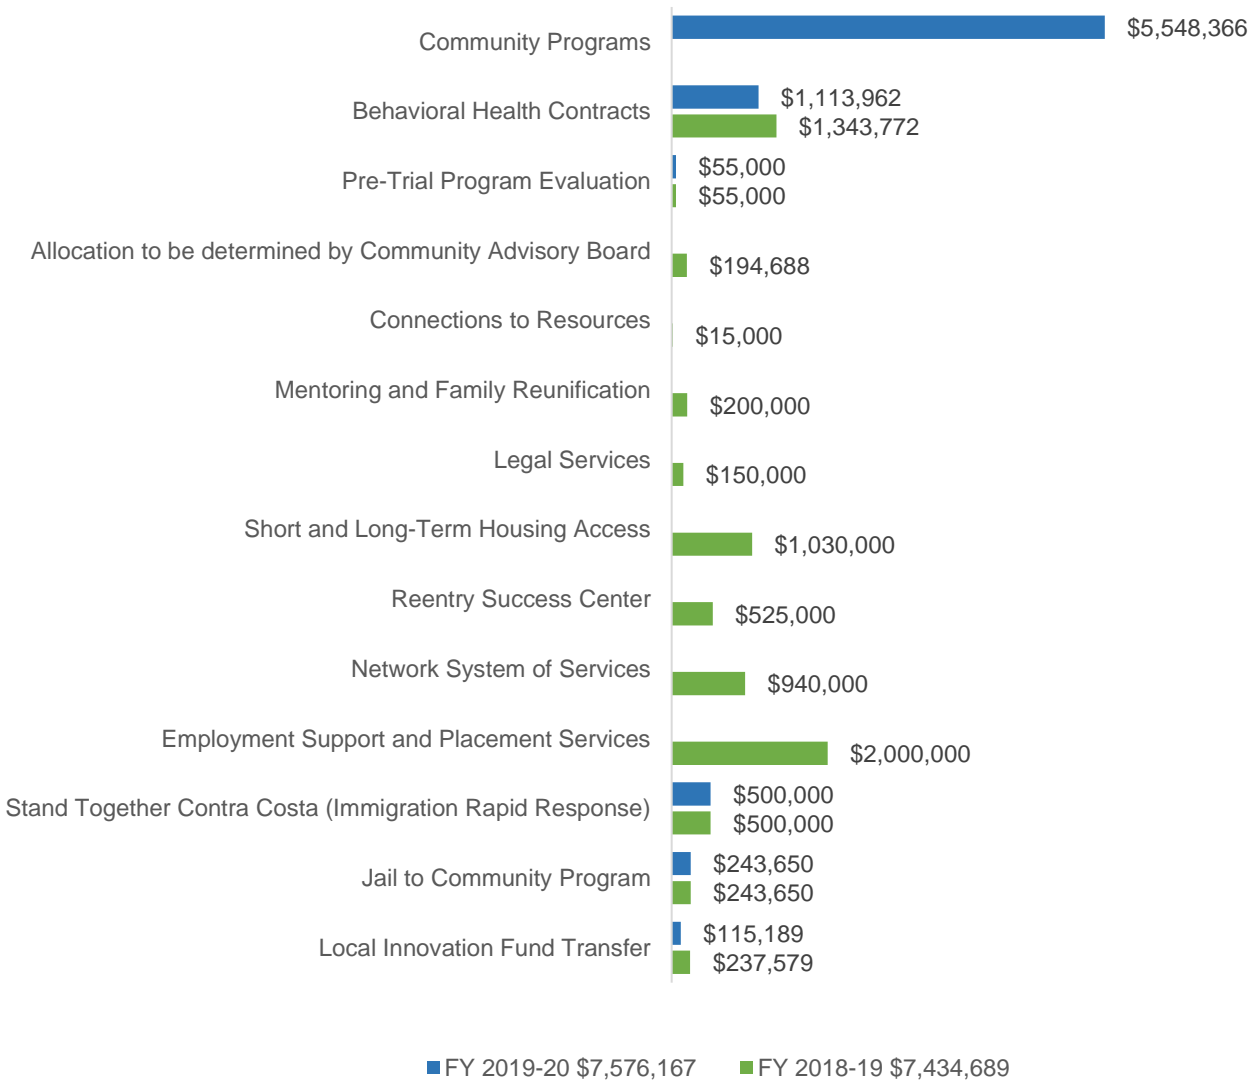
Community Programs $5,548,366

Behavioral Health Contracts $1,113,962 $1,343,772

Pre-Trial Program Evaluation $55,000 $55,000

Allocation to be determined by Community Advisory Board $194,688

Connections to Resources $15,000

Mentoring and Family Reunification $200,000

Legal Services $150,000

Short and Long-Term Housing Access $1,030,000

Reentry Success Center $525,000

Network System of Services $940,000

Employment Support and Placement Services $2,000,000

Stand Together Contra Costa (Immigration Rapid Response) $500,000 $500,000

Jail to Community Program $243,650 $243,650

Local Innovation Fund Transfer $115,189 $237,579

FY 2019-20 $7,576,167 FY 2018-19 $7,434,689